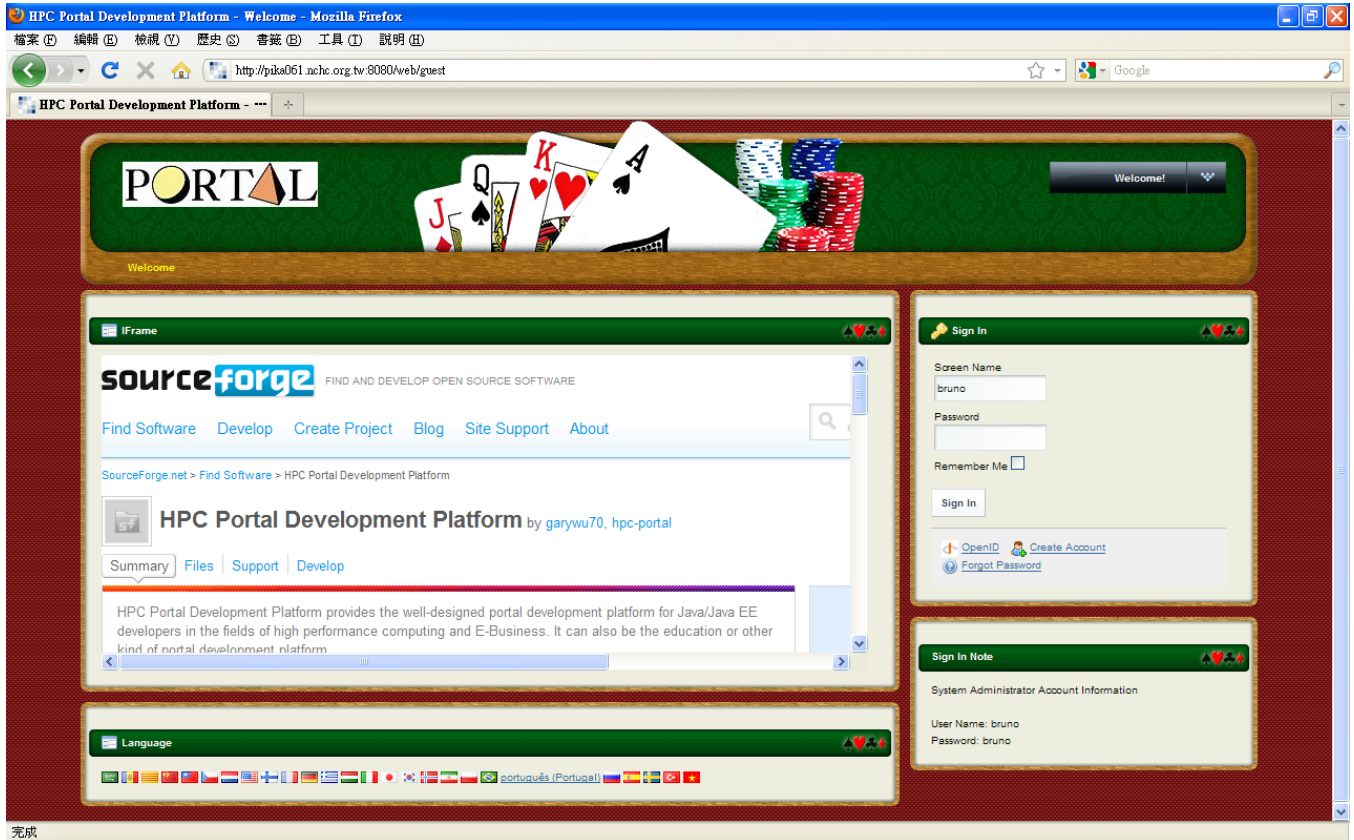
HPC Portal Development Platform - Welcome - Mozilla Firefox

檔案(F) 編輯(E) 檢視(V) 歷史(S) 書籤(B) 工具(T) 說明(H)

http://pika061.nchc.org.tw:8080/web/guest

Google

HPC Portal Development Platform - ···

PORTAL

Welcome!

Welcome

IFrame

sourceforge FIND AND DEVELOP OPEN SOURCE SOFTWARE

Find Software Develop Create Project Blog Site Support About

SourceForge.net > Find Software > HPC Portal Development Platform

HPC Portal Development Platform by garywu70, hpc-portal

Summary Files Support Develop

HPC Portal Development Platform provides the well-designed portal development platform for Java/Java EE developers in the fields of high performance computing and E-Business. It can also be the education or other kind of portal development platform.

Language

português (Portugal)

Sign In

Screen Name

bruno

Password

Remember Me

Sign In

OpenID Create Account

Forgot Password

Sign In Note

System Administrator Account Information

User Name: bruno
Password: bruno

完成